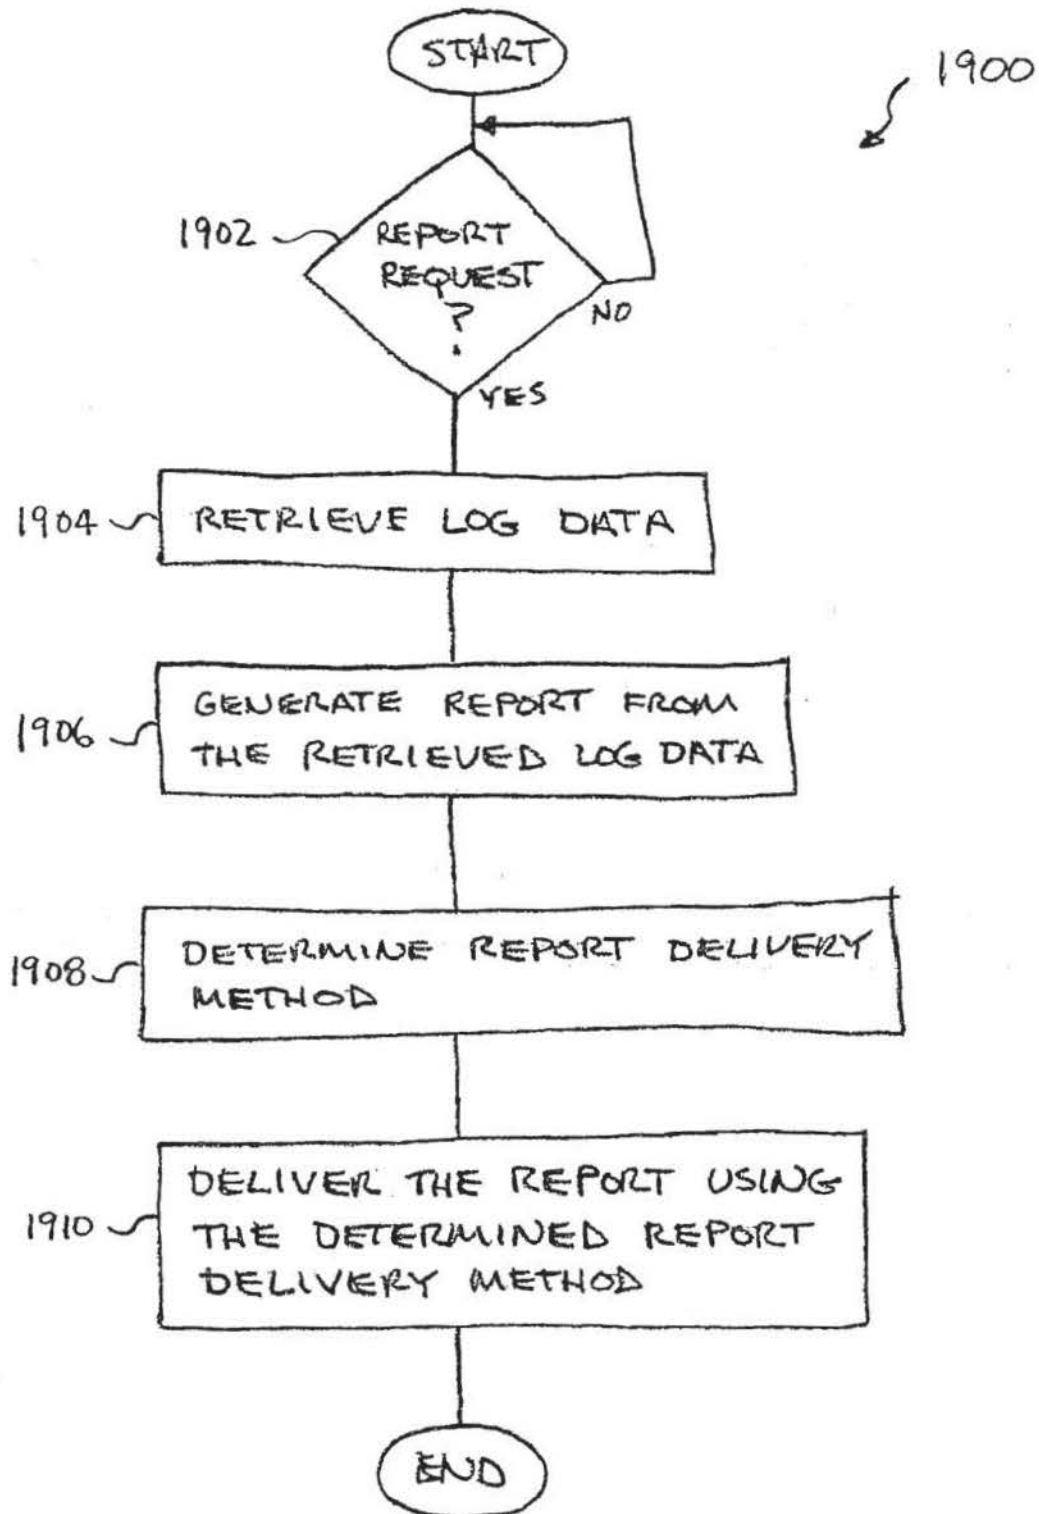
START

1900

1902

REPORT REQUEST ?

NO

YES

1904

RETRIEVE LOG DATA

1906

GENERATE REPORT FROM THE RETRIEVED LOG DATA

1908

DETERMINE REPORT DELIVERY METHOD

1910

DELIVER THE REPORT USING THE DETERMINED REPORT DELIVERY METHOD

END